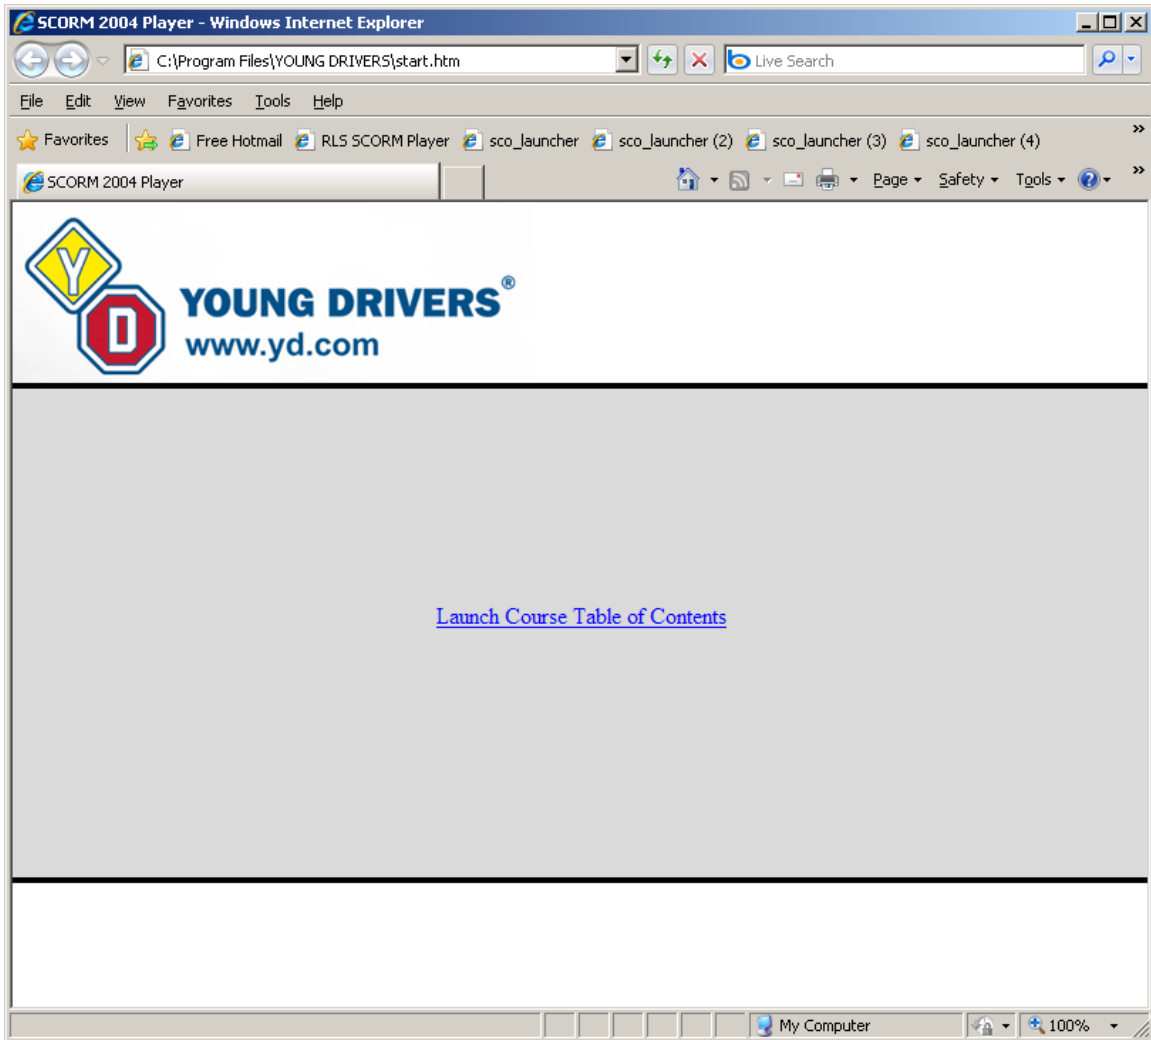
SCORM 2004 Player - Windows Internet Explorer

C:\Program Files\YOUNG DRIVERS\start.htm

Live Search

File Edit View Favorites Tools Help

Favorites | Free Hotmail | RLS SCORM Player | sco_launcher | sco_launcher (2) | sco_launcher (3) | sco_launcher (4)

SCORM 2004 Player

Page ▾ Safety ▾ Tools ▾

Y
D
YOUNG DRIVERS®
www.yd.com

Launch Course Table of Contents

My Computer | 100%